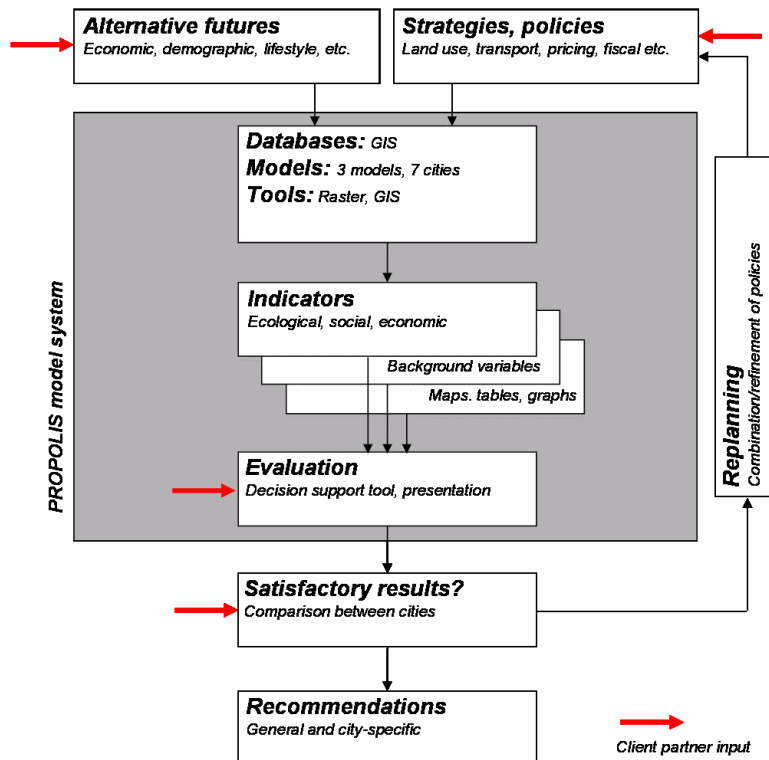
Alternative futures
Economic, demographic, lifestyle, etc.

Strategies, policies
Land use, transport, pricing, fiscal etc.

PROPOLIS model system

Databases: GIS
Models: 3 models, 7 cities
Tools: Raster, GIS

Indicators
Ecological, social, economic

Background variables

Maps. tables, graphs

Evaluation
Decision support tool, presentation

Replanning
Combination/refinement of policies

Satisfactory results?
Comparison between cities

Recommendations
General and city-specific

Client partner input